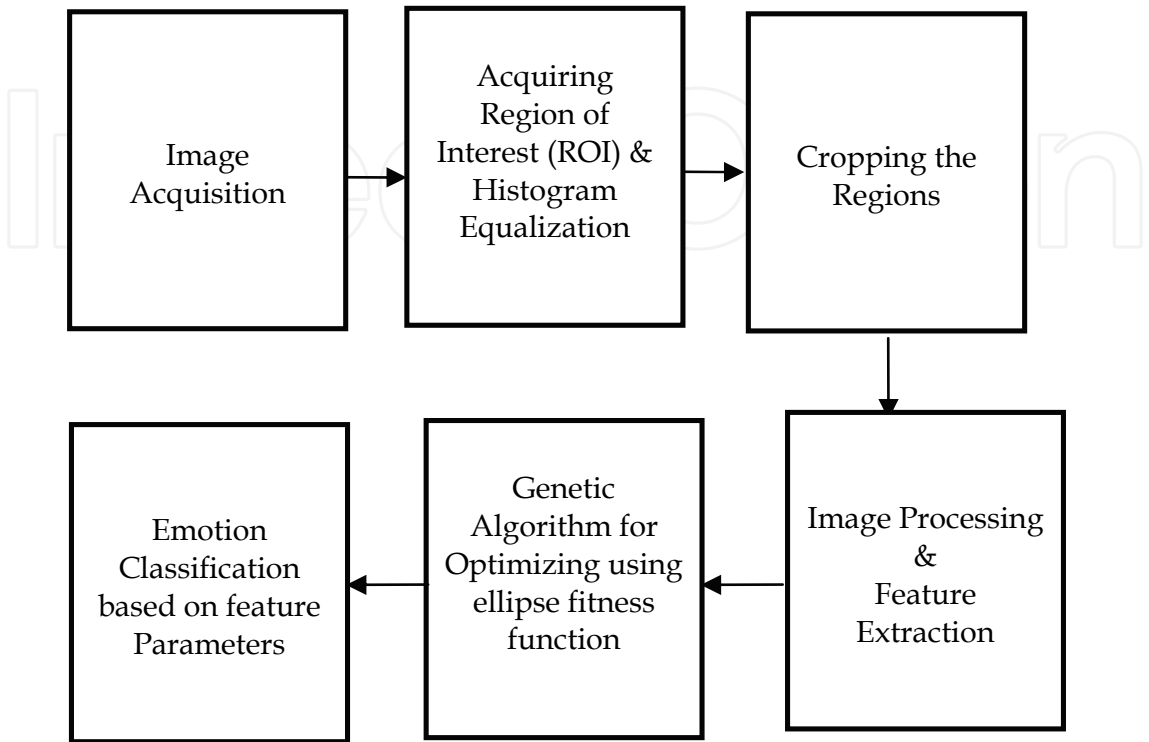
Image Acquisition

Acquiring Region of Interest (ROI) & Histogram Equalization

Cropping the Regions

Image Processing & Feature Extraction

Genetic Algorithm for Optimizing using ellipse fitness function

Emotion Classification based on feature Parameters